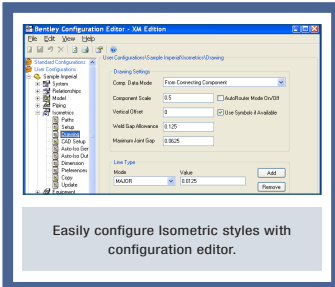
Bentley Configuration Editor - XM Edition

File Edit View Help

Standard Configurations
User Configurations
Sample Imperial
System
Relationships
Model
Piping
Isometrics
Paths
Setup
Drawing
CAD Setup
Auto-Iso Ser
Auto-Iso Out
Dimension
Preferences
Copy
Update
Equipment

User Configurations\Sample Imperial\Isometrics\Drawing

Drawing Settings

Comp. Data Mode
From Connecting Component

Component Scale
0.5

AutoRouter Mode On/Off

Vertical Offset
0

Use Symbols if Available

Weld Gap Allowance
0.125

Maximum Joint Gap
0.0625

Line Type

Mode
Value

MAJOR
0.01.25

Add

Remove

Easily configure Isometric styles with configuration editor.